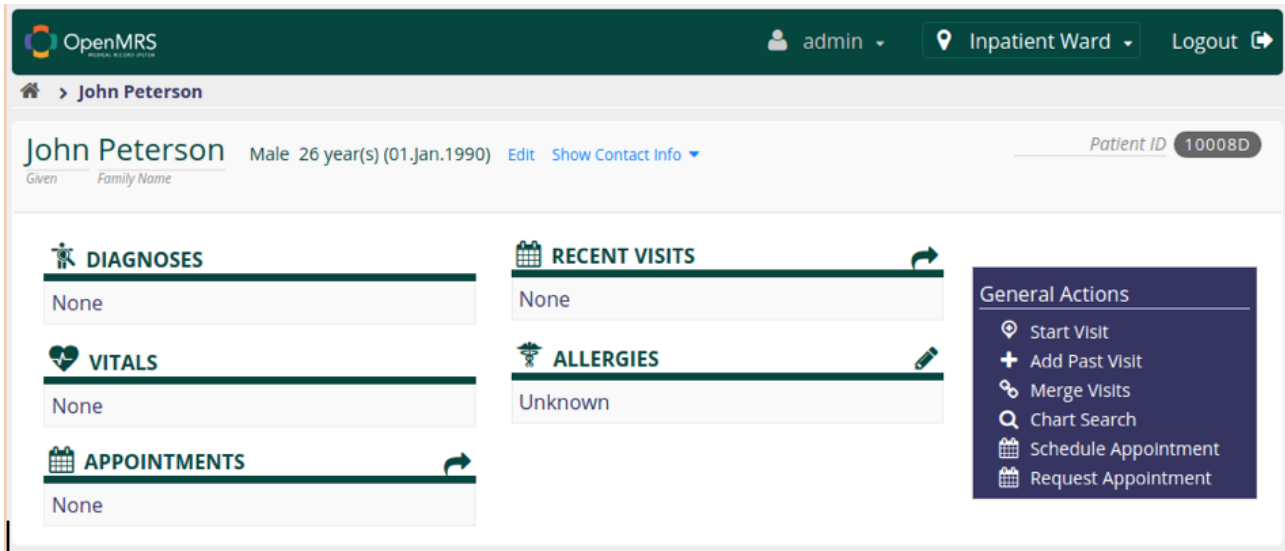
OpenMRS

admin

Inpatient Ward

Logout

> John Peterson

John Peterson
Given Family Name

Male 26 year(s) (01.Jan.1990) Edit Show Contact Info

Patient ID 10008D

DIAGNOSES
None

VITALS
None

APPOINTMENTS
None

RECENT VISITS
None

ALLERGIES
Unknown

General Actions
Start Visit
Add Past Visit
Merge Visits
Chart Search
Schedule Appointment
Request Appointment